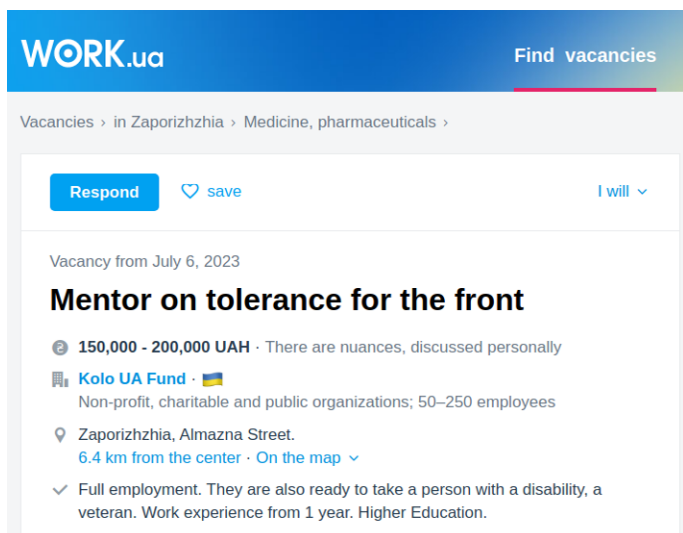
WORK.ua

Find vacancies

Vacancies › in Zaporizhzhia › Medicine, pharmaceuticals ›

Respond

save

I will

Vacancy from July 6, 2023

Mentor on tolerance for the front

150,000 - 200,000 UAH · There are nuances, discussed personally

Kolo UA Fund ·

Non-profit, charitable and public organizations; 50–250 employees

Zaporizhzhia, Almazna Street.
6.4 km from the center · On the map

Full employment. They are also ready to take a person with a disability, a veteran. Work experience from 1 year. Higher Education.